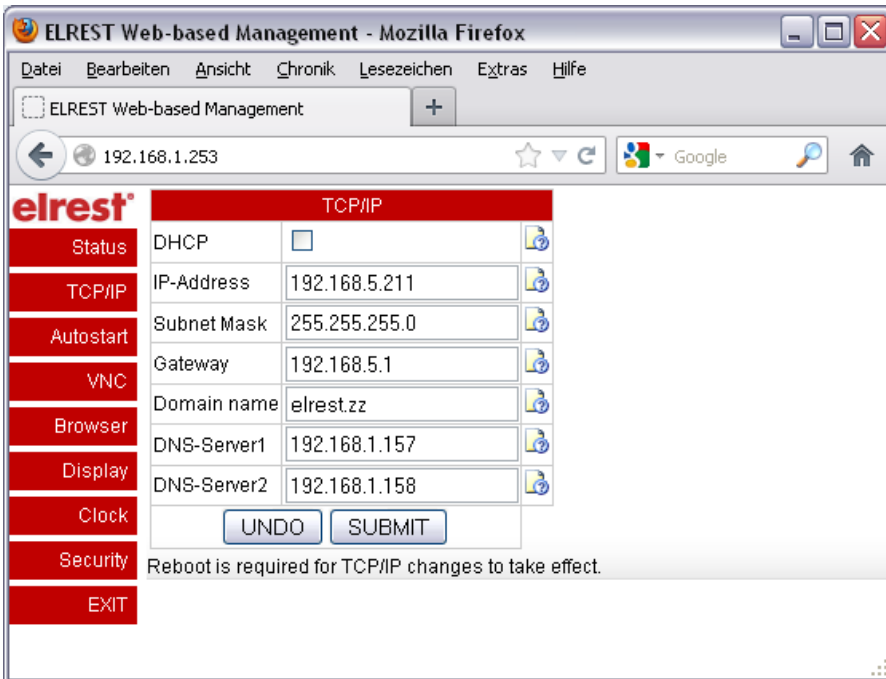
ELREST Web-based Management - Mozilla Firefox

Datei Bearbeiten Ansicht Chronik Lesezeichen Extras Hilfe

ELREST Web-based Management +

192.168.1.253

Google

elrest

Status
TCP/IP
Autostart
VNC
Browser
Display
Clock
Security
EXIT

| TCP/IP | |
|---|---|
| DHCP | |
| IP-Address | 192.168.5.211 |
| Subnet Mask | 255.255.255.0 |
| Gateway | 192.168.5.1 |
| Domain name | elrest.zz |
| DNS-Server1 | 192.168.1.157 |
| DNS-Server2 | 192.168.1.158 |

UNDO SUBMIT

Reboot is required for TCP/IP changes to take effect.